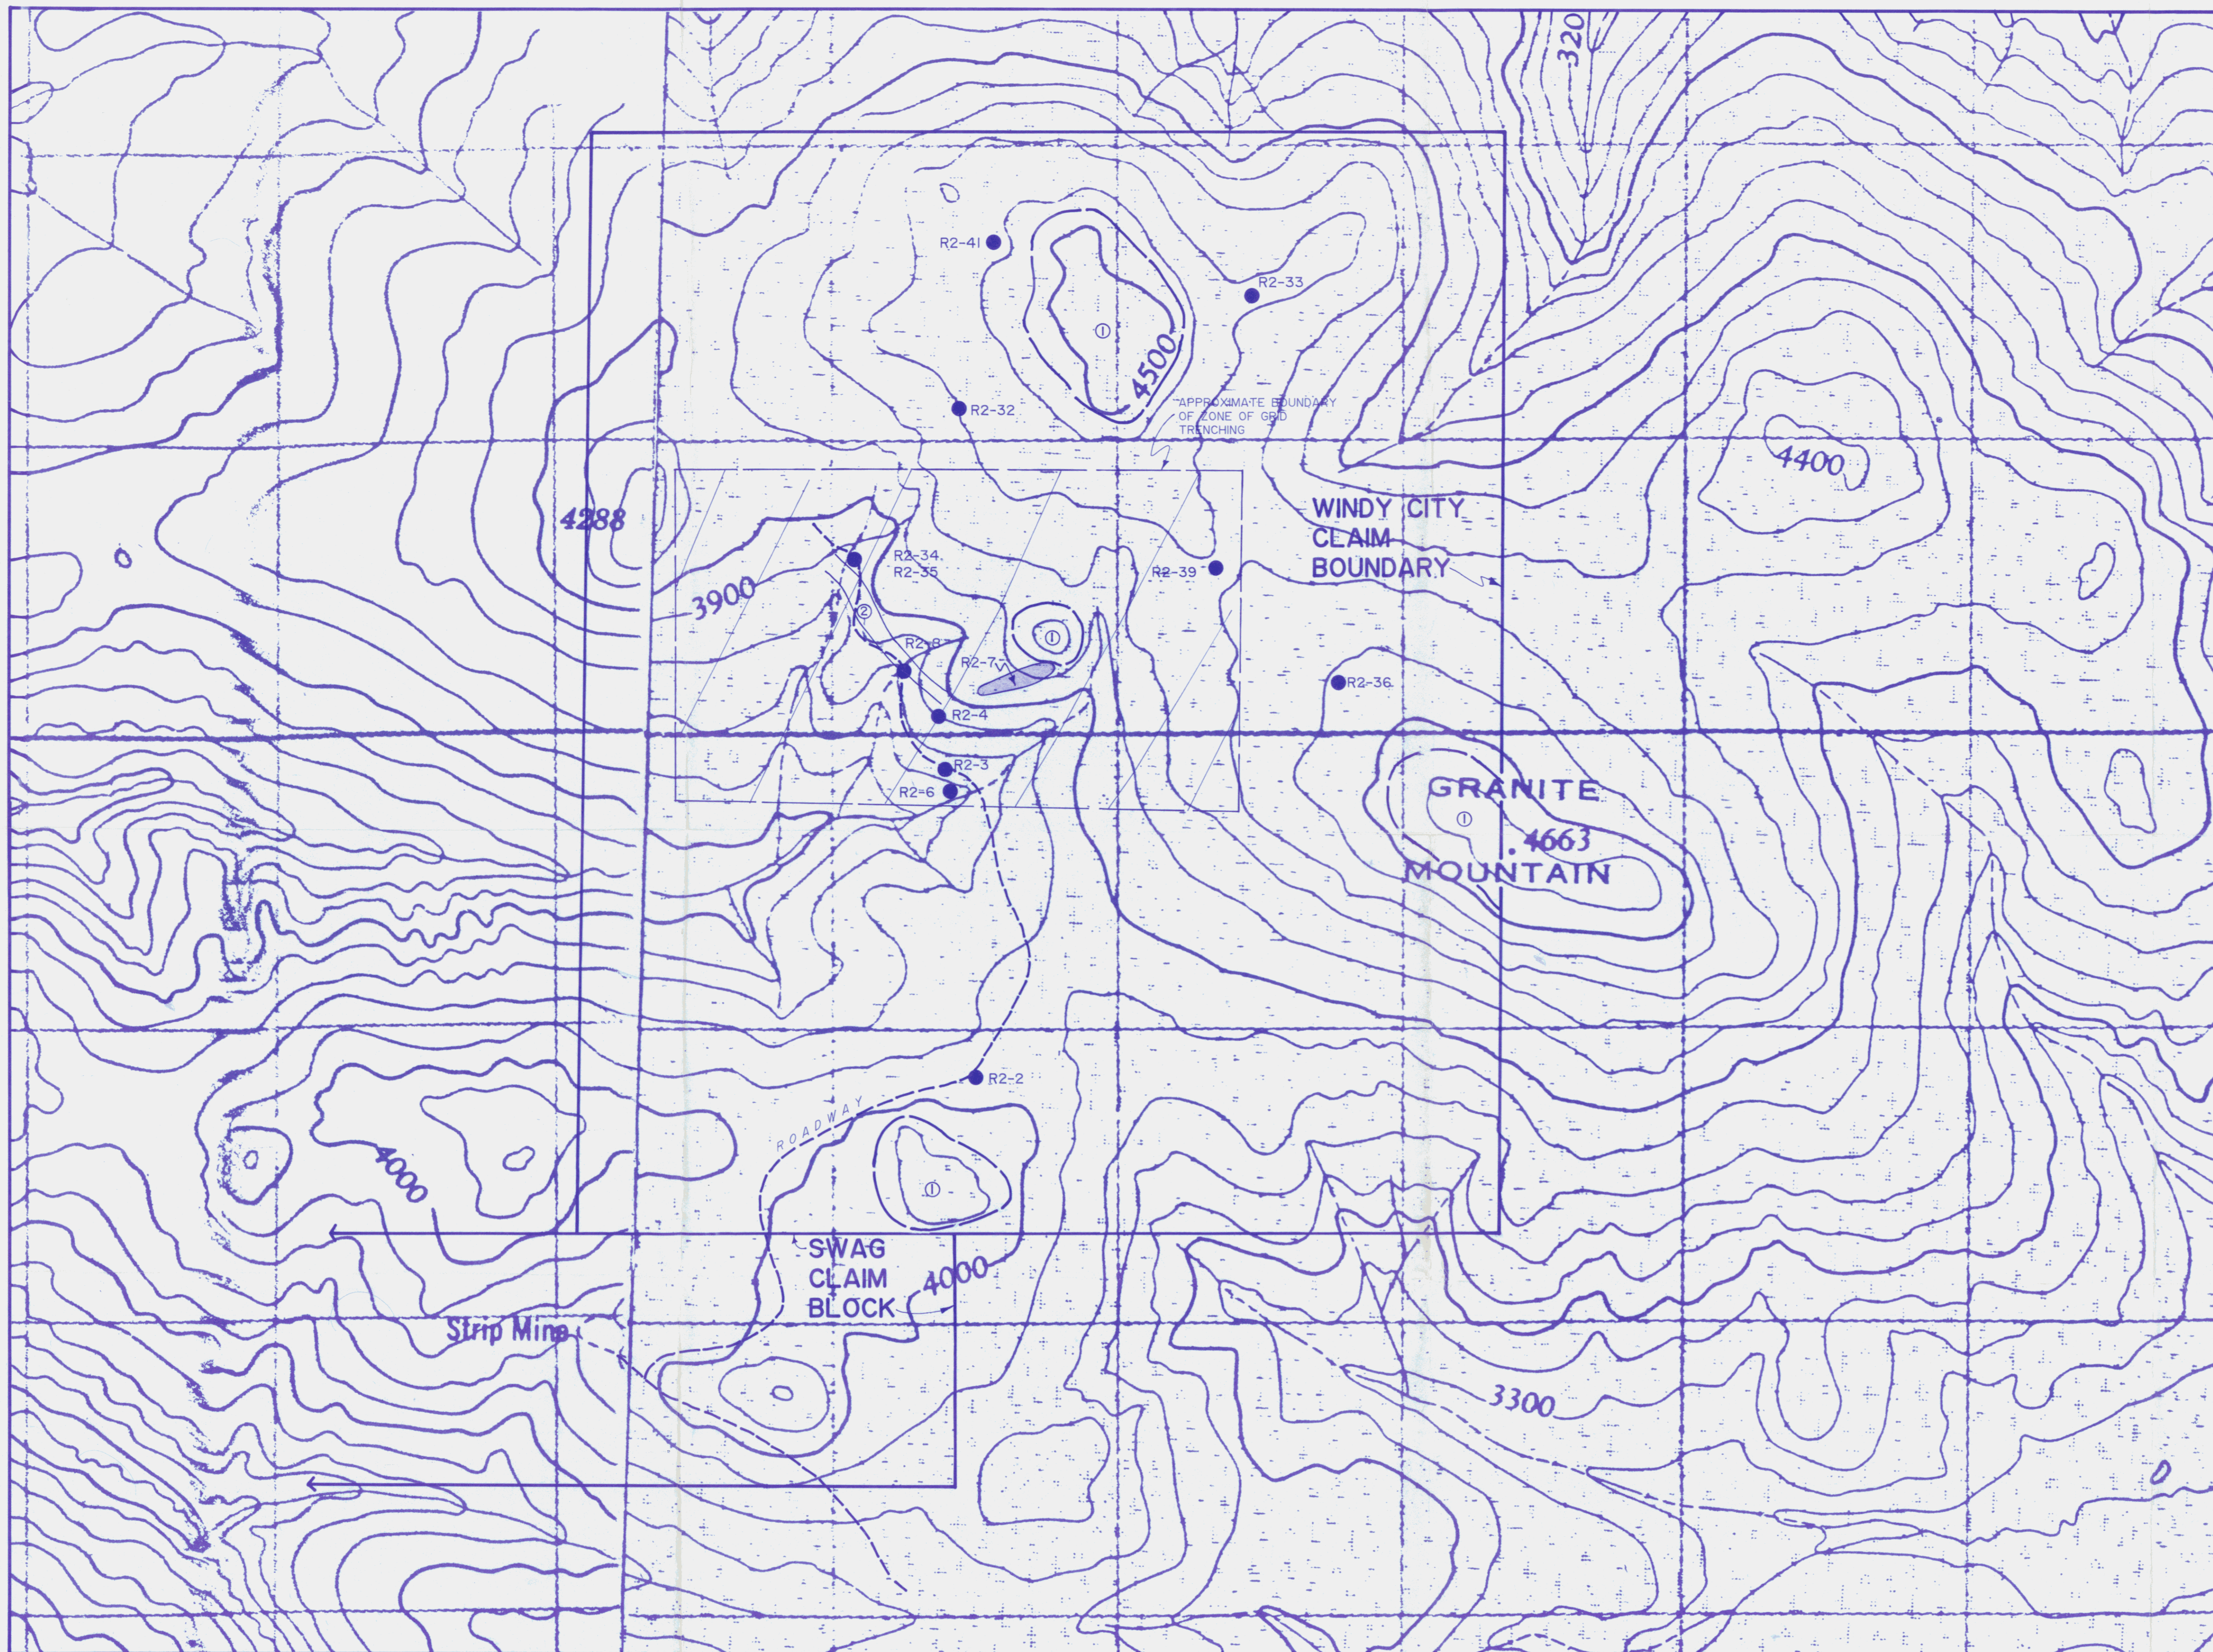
320

R2-41

R2-33

①

4500

APPROXIMATE BOUNDARY OF ZONE OF GRID TRENCHING

R2-32

4400

4288

WINDY CITY CLAIM BOUNDARY

R2-34
R2-35

R2-39

3900

②

R2-8

①

R2-7

R2-36

R2-4

R2-3

R2-6

GRANITE

①

4663

MOUNTAIN

R2-2

ROADWAY

4000

①

SWAG CLAIM BLOCK

4000

Strip Mine

3300